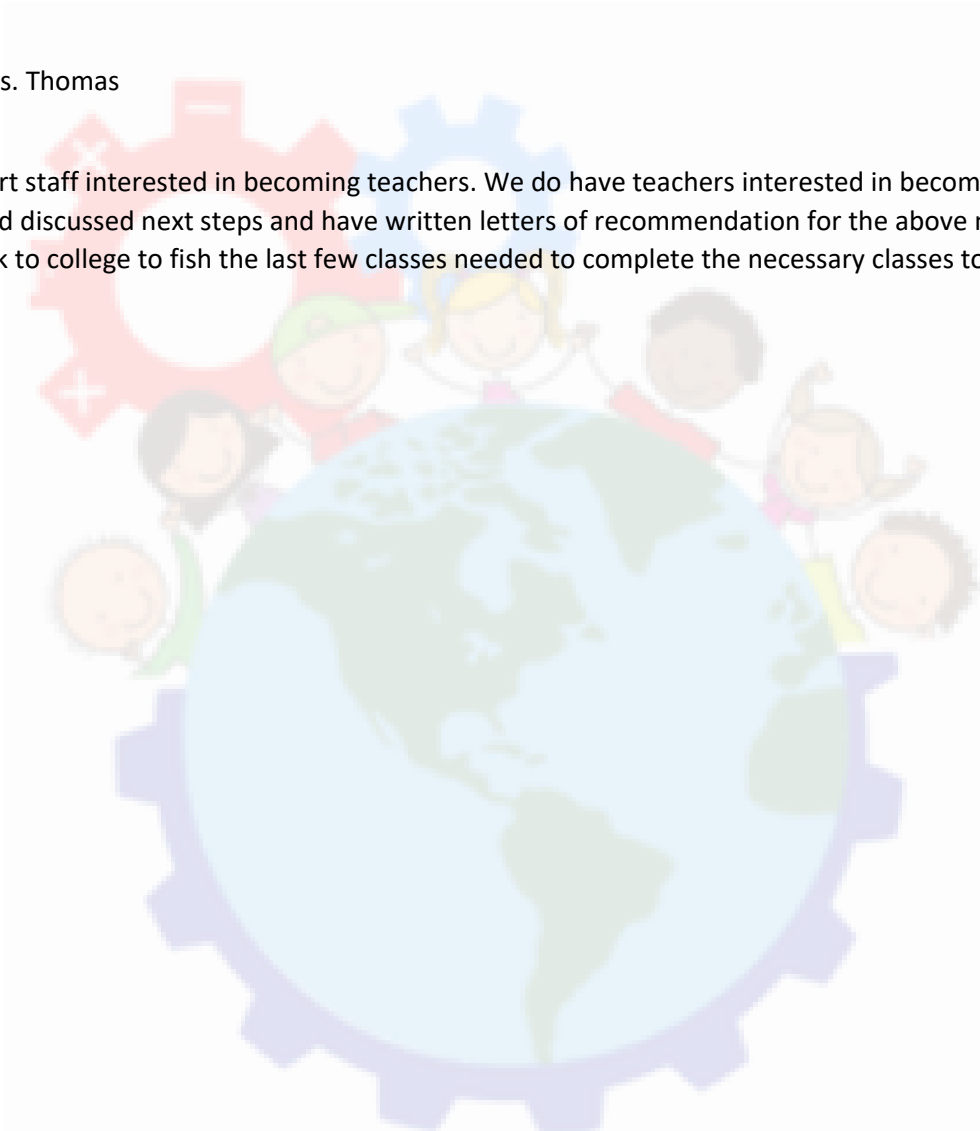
s. Thomas

rt staff interested in becoming teachers. We do have teachers interested in becom
d discussed next steps and have written letters of recommendation for the above r
k to college to fish the last few classes needed to complete the necessary classes to